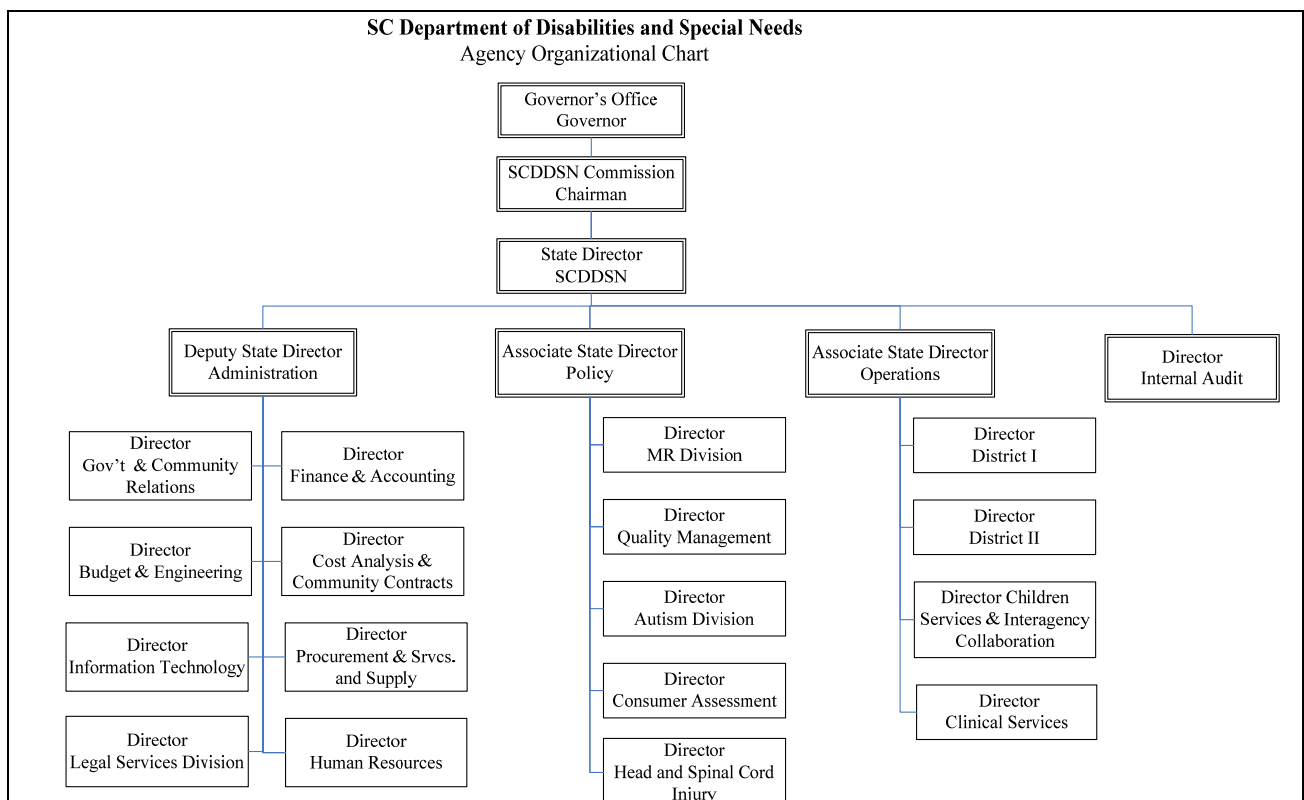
SC Department of Disabilities and Special Needs
Agency Organizational Chart

Governor's Office
Governor

SCDDSN Commission
Chairman

State Director
SCDDSN

Deputy State Director
Administration

Associate State Director
Policy

Associate State Director
Operations

Director
Internal Audit

Director
Gov't & Community Relations

Director
Finance & Accounting

Director
Budget & Engineering

Director
Cost Analysis & Community Contracts

Director
Information Technology

Director
Procurement & Srvcs. and Supply

Director
Legal Services Division

Director
Human Resources

Director
MR Division

Director
Quality Management

Director
Autism Division

Director
Consumer Assessment

Director
Head and Spinal Cord Injury

Director
District I

Director
District II

Director Children Services & Interagency Collaboration

Director
Clinical Services